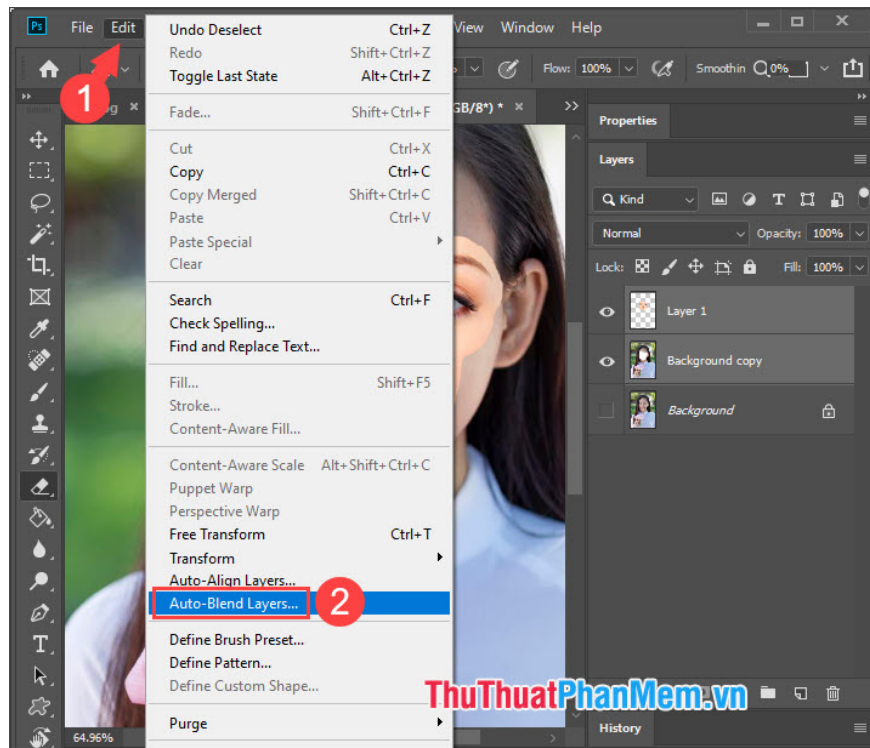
Ps File Edit View Window Help

1

Undo Deselect Ctrl+Z
Redo Shift+Ctrl+Z
Toggle Last State Alt+Ctrl+Z
Fade... Shift+Ctrl+F
Cut Ctrl+X
Copy Ctrl+C
Copy Merged Shift+Ctrl+C
Paste Ctrl+V
Paste Special
Clear
Search Ctrl+F
Check Spelling...
Find and Replace Text...
Fill... Shift+F5
Stroke...
Content-Aware Fill...
Content-Aware Scale Alt+Shift+Ctrl+C
Puppet Warp
Perspective Warp
Free Transform Ctrl+T
Transform
Auto-Align Layers...
Auto-Blend Layers...
Define Brush Preset...
Define Pattern...
Define Custom Shape...
Purge

2

Flow: 100% Smoothin 0%

GB/8*) *

Properties
Layers
Kind
Normal Opacity: 100%
Lock: Fill: 100%
Layer 1
Background copy
Background
History

64.96%

ThuThuatPhanMem.vn